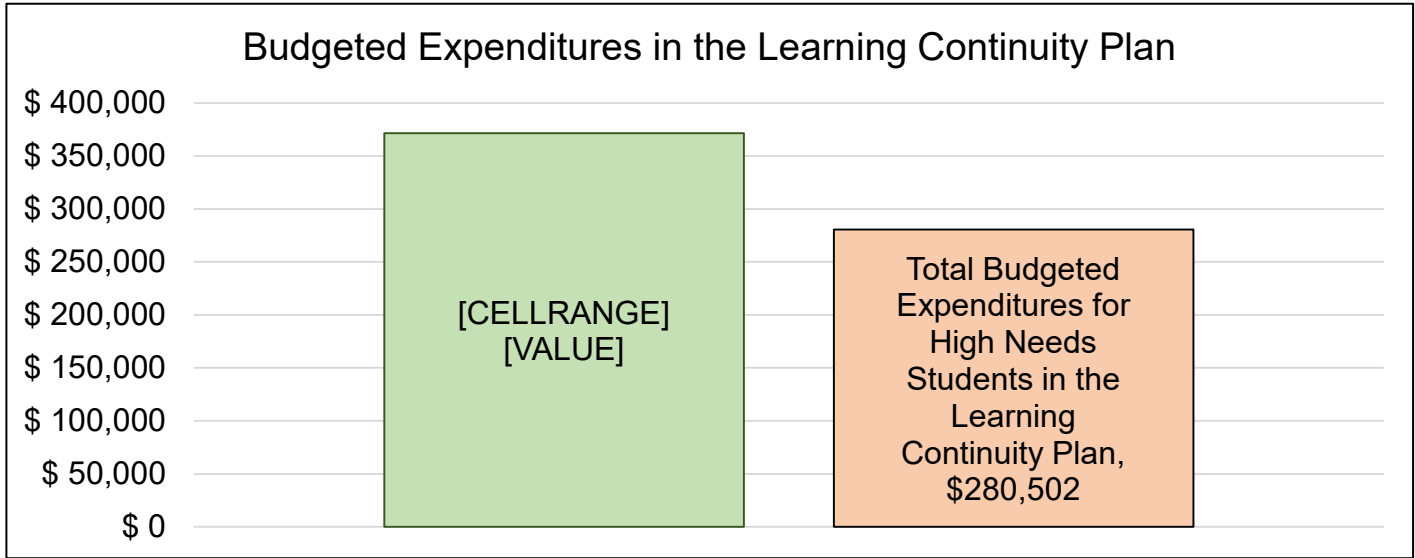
Budgeted Expenditures in the Learning Continuity Plan

$ 400,000
$ 350,000
$ 300,000
$ 250,000
$ 200,000
$ 150,000
$ 100,000
$ 50,000
$ 0

[CELLRANGE]
[VALUE]

Total Budgeted Expenditures for High Needs Students in the Learning Continuity Plan, $280,502